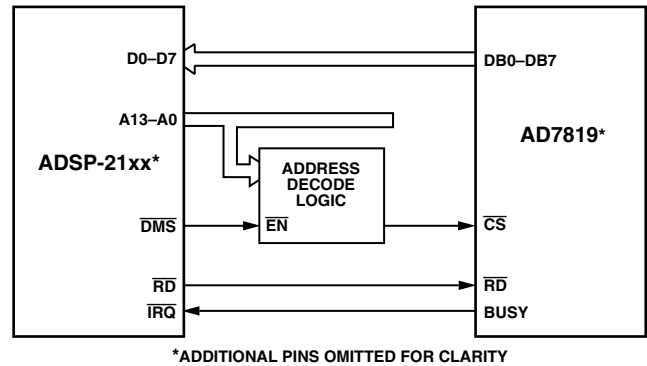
D0–D7

DB0–DB7

A13–A0

ADSP-21xx*

AD7819*

ADDRESS DECODE LOGIC

$\overline{DMS}$

$\overline{EN}$

$\overline{CS}$

$\overline{RD}$

$\overline{RD}$

$\overline{IRQ}$

BUSY

*ADDITIONAL PINS OMITTED FOR CLARITY